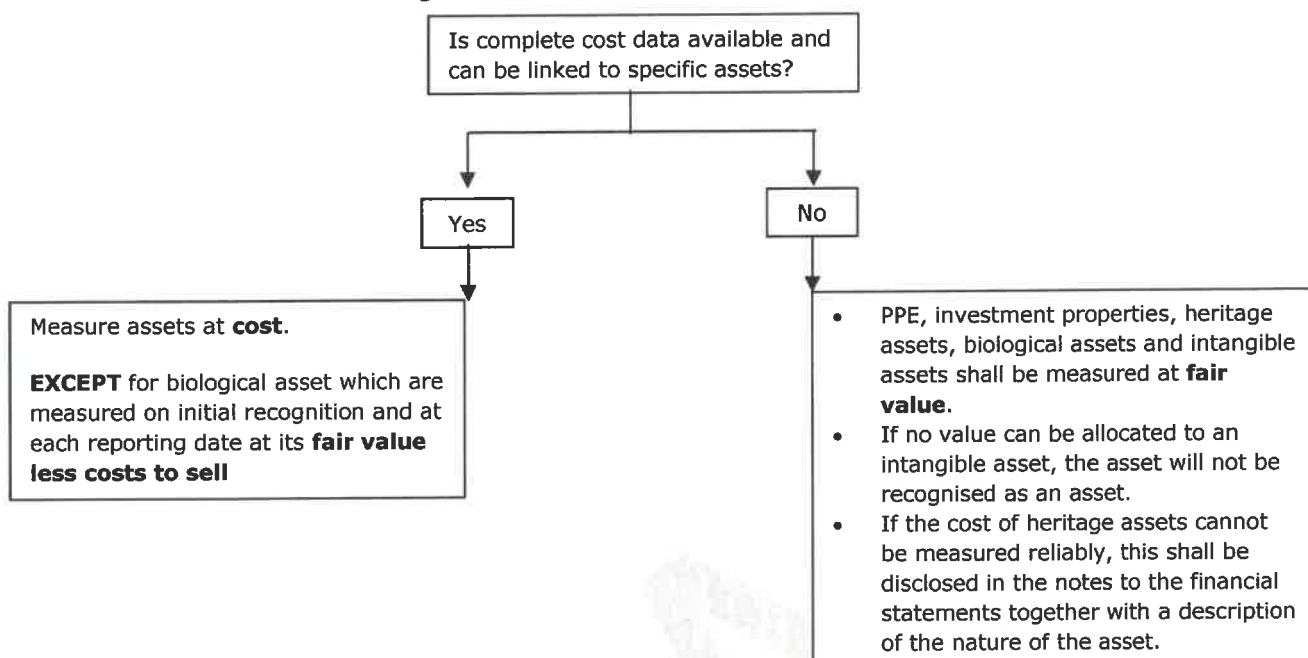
Is complete cost data available and can be linked to specific assets?

Yes

No

Measure assets at **cost**.

**EXCEPT** for biological asset which are measured on initial recognition and at each reporting date at its **fair value less costs to sell**

- PPE, investment properties, heritage assets, biological assets and intangible assets shall be measured at **fair value**.
- If no value can be allocated to an intangible asset, the asset will not be recognised as an asset.
- If the cost of heritage assets cannot be measured reliably, this shall be disclosed in the notes to the financial statements together with a description of the nature of the asset.